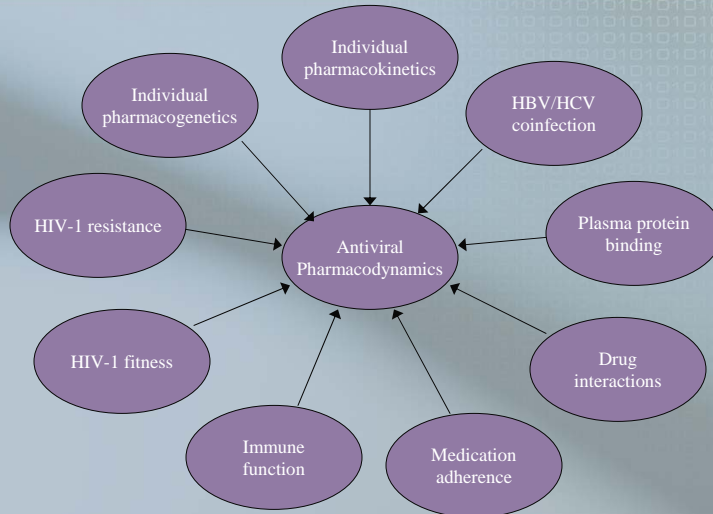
Individual pharmacokinetics

Individual pharmacogenetics

HBV/HCV coinfection

HIV-1 resistance

Antiviral Pharmacodynamics

Plasma protein binding

HIV-1 fitness

Drug interactions

Immune function

Medication adherence